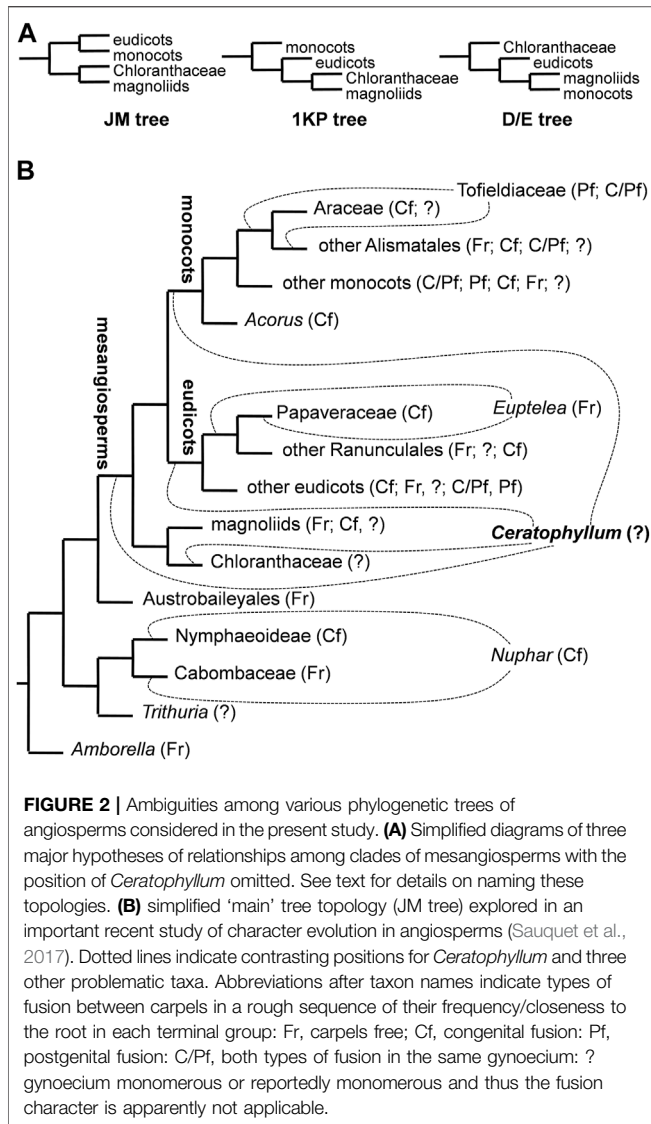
A

eudicots
monocots
Chloranthaceae
magnoliids

JM tree

monocots
eudicots
Chloranthaceae
magnoliids

1KP tree

Chloranthaceae
eudicots
magnoliids
monocots

D/E tree

B

Tofieldiaceae (Pf; C/Pf)
Araceae (Cf; ?)
other Alismatales (Fr; Cf; C/Pf; ?)
other monocots (C/Pf; Pf; Cf; Fr; ?)
*Acorus* (Cf)
monocots
mesangiosperms
eudicots
Papaveraceae (Cf)
*Euptelea* (Fr)
other Ranunculales (Fr; ?; Cf)
other eudicots (Cf; Fr, ?; C/Pf, Pf)
magnoliids (Fr; Cf, ?)
***Ceratophyllum* (?)**
Chloranthaceae (?)
Austrobaileyales (Fr)
Nymphaeoideae (Cf)
Cabombaceae (Fr)
*Nuphar* (Cf)
*Trithuria* (?)
*Amborella* (Fr)

**FIGURE 2 |** Ambiguities among various phylogenetic trees of angiosperms considered in the present study. **(A)** Simplified diagrams of three major hypotheses of relationships among clades of mesangiosperms with the position of *Ceratophyllum* omitted. See text for details on naming these topologies. **(B)** simplified 'main' tree topology (JM tree) explored in an important recent study of character evolution in angiosperms (Sauquet et al., 2017). Dotted lines indicate contrasting positions for *Ceratophyllum* and three other problematic taxa. Abbreviations after taxon names indicate types of fusion between carpels in a rough sequence of their frequency/closeness to the root in each terminal group: Fr, carpels free; Cf, congenital fusion: Pf, postgenital fusion: C/Pf, both types of fusion in the same gynoecium: ? gynoecium monomerous or reportedly monomerous and thus the fusion character is apparently not applicable.